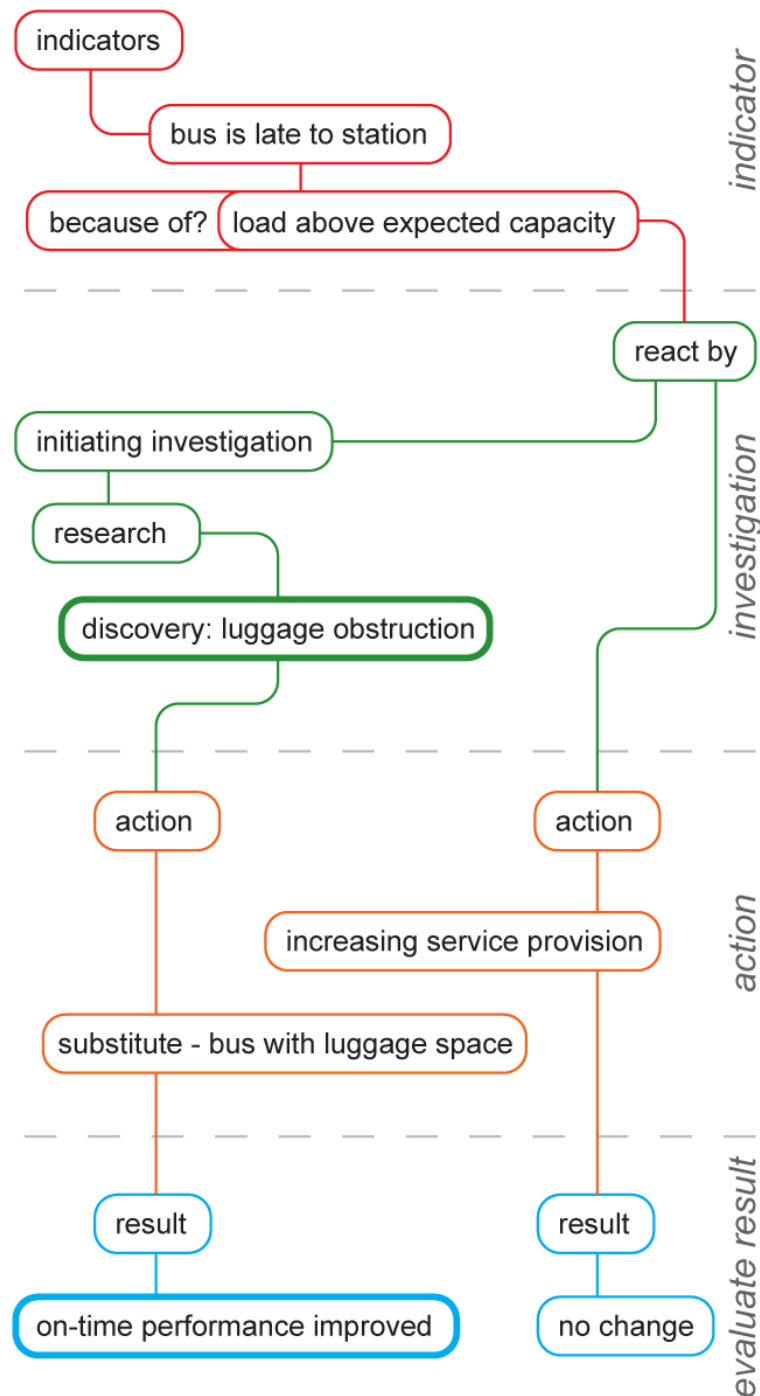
indicators

bus is late to station

because of?

load above expected capacity

indicator

react by

initiating investigation

research

discovery: luggage obstruction

investigation

action

action

increasing service provision

substitute - bus with luggage space

action

result

result

on-time performance improved

no change

evaluate result